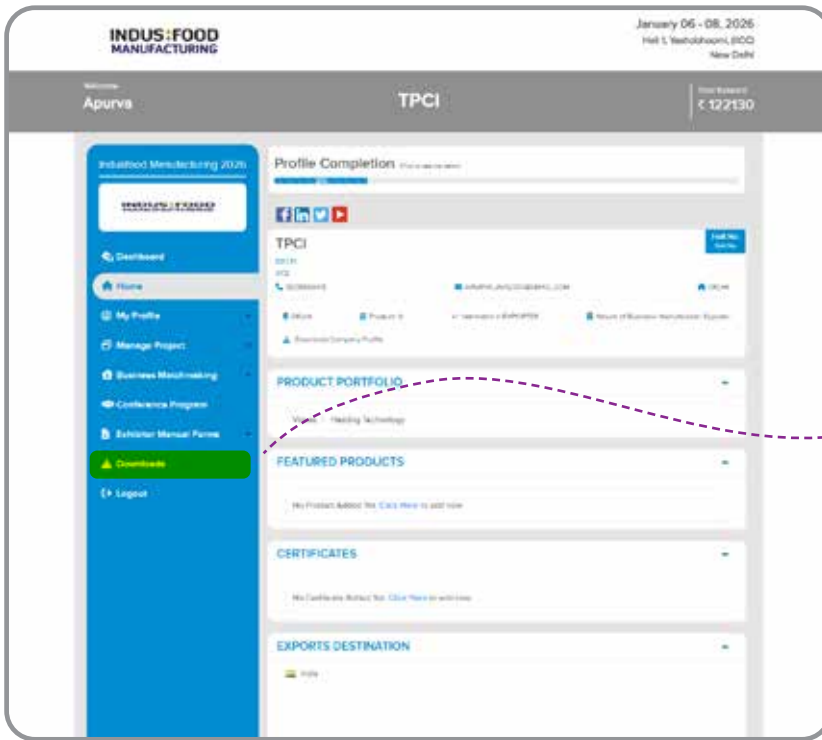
INDUS FOOD MANUFACTURING

January 06 - 08, 2026
Hall 1, Yashobhoomi, IICC
New Delhi

Welcome
Apurva

TPCI

₹ 122130

IndusFood Manufacturing 2026

INDUSFOOD

Dashboard
Home
My Profile
Manage Project
Business Matchmaking
Conference Program
Exhibitor Manual Forms
Downloads
Logout

Profile Completion

TPCI

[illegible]

Download Company Profile

PRODUCT PORTFOLIO

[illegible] Heating Technology

FEATURED PRODUCTS

No Product Added Yet. Click Here to add now.

CERTIFICATES

No Certificate Added Yet. Click Here to add now.

EXPORTS DESTINATION

India